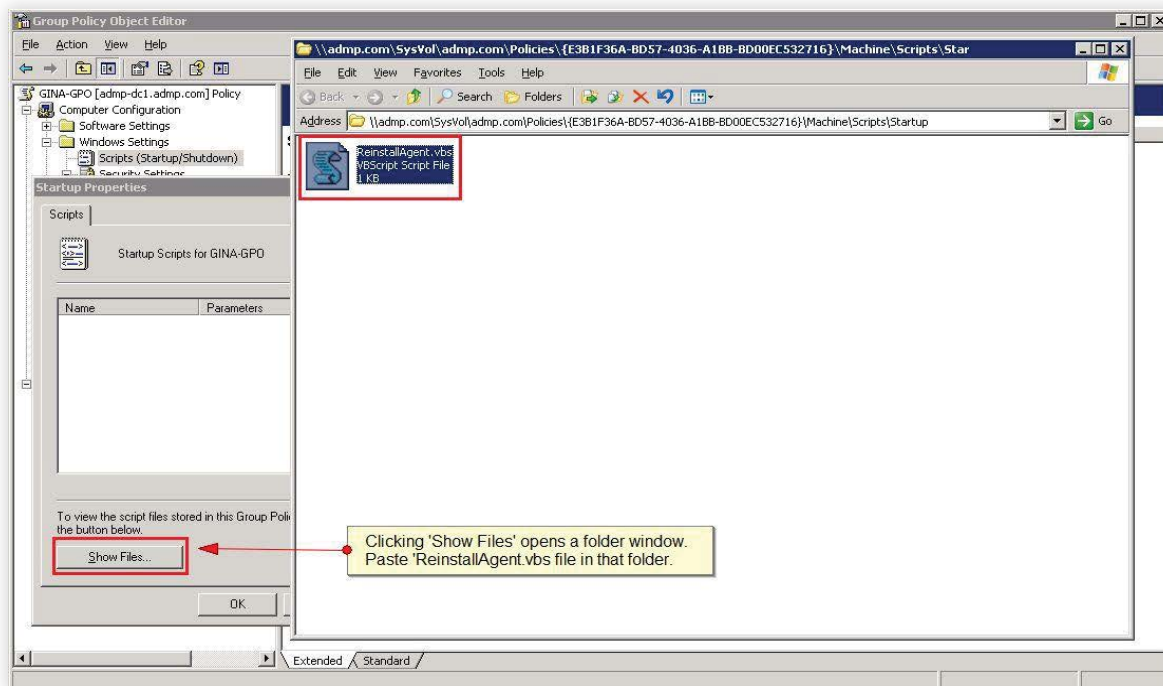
Group Policy Object Editor

File Action View Help

GINA-GPO [admp-dc1.admp.com] Policy
Computer Configuration
Software Settings
Windows Settings
Scripts (Startup/Shutdown)
Security Settings

Startup Properties

Scripts

Startup Scripts for GINA-GPO

| Name | Parameters |
|---|---|

To view the script files stored in this Group Polic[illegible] the button below.

Show Files...

OK

\\admp.com\SysVol\admp.com\Policies\{E3B1F36A-BD57-4036-A1BB-BD00EC532716}\Machine\Scripts\Star

File Edit View Favorites Tools Help

Back Search Folders

Address \\admp.com\SysVol\admp.com\Policies\{E3B1F36A-BD57-4036-A1BB-BD00EC532716}\Machine\Scripts\Startup Go

ReinstallAgent.vbs
VBScript Script File
1 KB

Clicking 'Show Files' opens a folder window.
Paste 'ReinstallAgent.vbs file in that folder.

Extended Standard